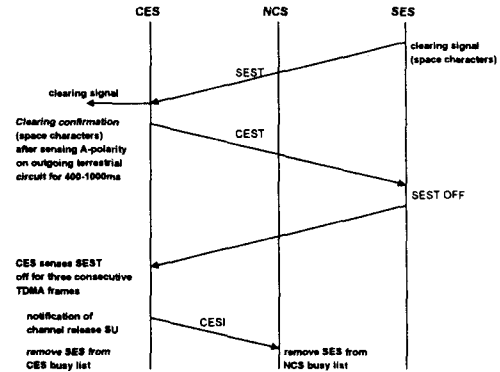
CES NCS SES

clearing signal (space characters)

SEST

clearing signal

*Clearing confirmation* (space characters) after sensing A-polarity on outgoing terrestrial circuit for 400-1000ms

CEST

SEST OFF

CES senses SEST off for three consecutive TDMA frames

notification of channel release SU

CESI

*remove SES from* CES busy list

remove SES from NCS busy list